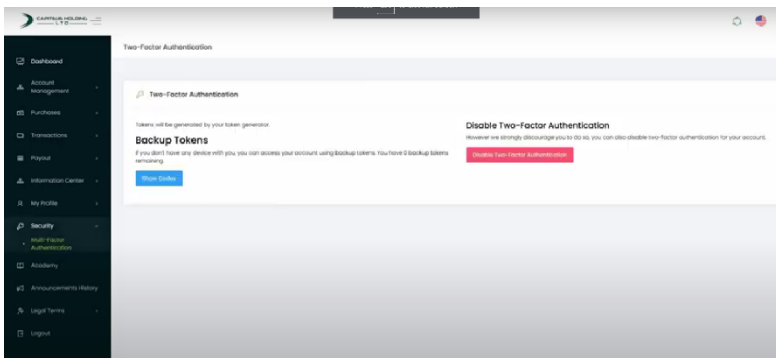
CARTEUS HOLDING LTD

Dashboard
Account Management
Purchases
Transactions
Payout
Information Center
My Profile
Security
Multi-Factor Authentication
Academy
Announcements History
Legal Terms
Logout

Two-Factor Authentication

Two-Factor Authentication

Tokens will be generated by your token generator.

Backup Tokens

If you don't have any device with you, you can access your account using backup tokens. You have 0 backup tokens remaining.

Show Codes

Disable Two-Factor Authentication

However we strongly discourage you to do so, you can also disable two-factor authentication for your account.

Disable Two-Factor Authentication